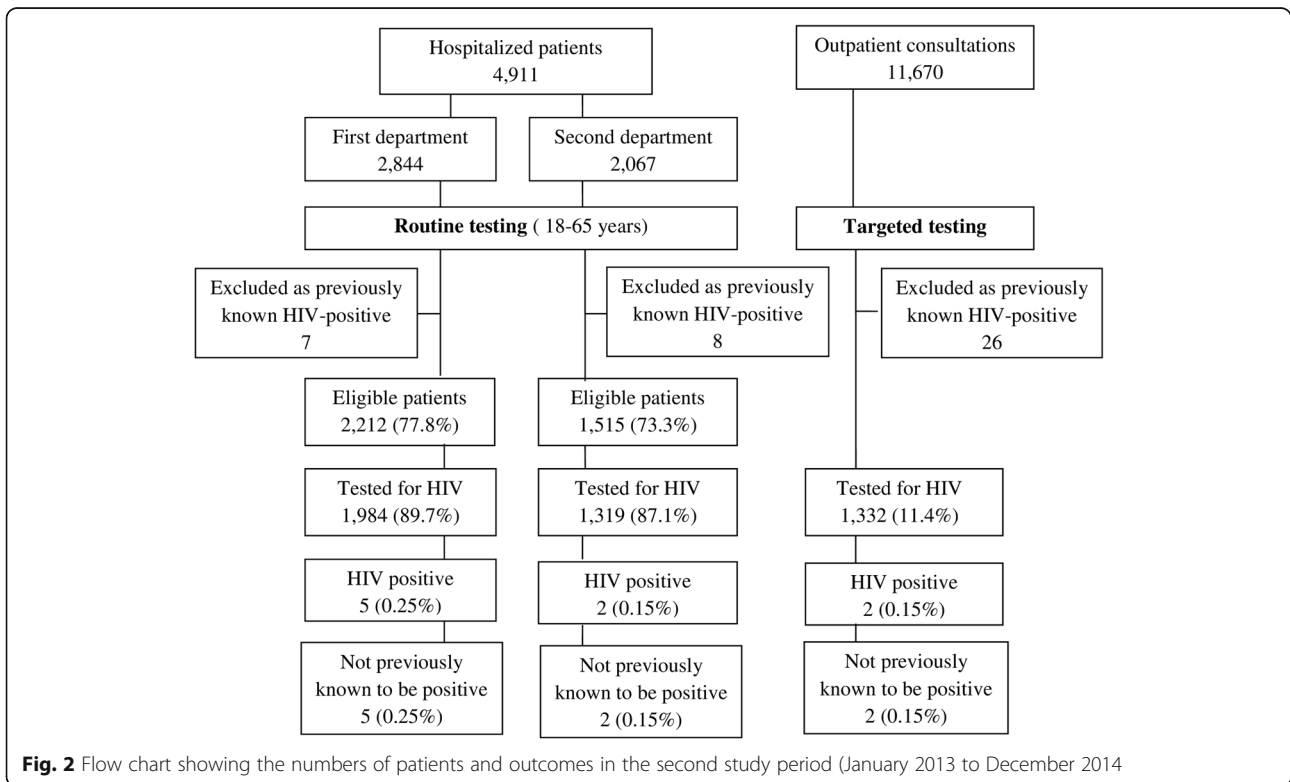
Hospitalized patients
4,911

Outpatient consultations
11,670

First department
2,844

Second department
2,067

**Routine testing** ( 18-65 years)

**Targeted testing**

Excluded as previously known HIV-positive
7

Excluded as previously known HIV-positive
8

Excluded as previously known HIV-positive
26

Eligible patients
2,212 (77.8%)

Eligible patients
1,515 (73.3%)

Tested for HIV
1,984 (89.7%)

Tested for HIV
1,319 (87.1%)

Tested for HIV
1,332 (11.4%)

HIV positive
5 (0.25%)

HIV positive
2 (0.15%)

HIV positive
2 (0.15%)

Not previously known to be positive
5 (0.25%)

Not previously known to be positive
2 (0.15%)

Not previously known to be positive
2 (0.15%)

**Fig. 2** Flow chart showing the numbers of patients and outcomes in the second study period (January 2013 to December 2014